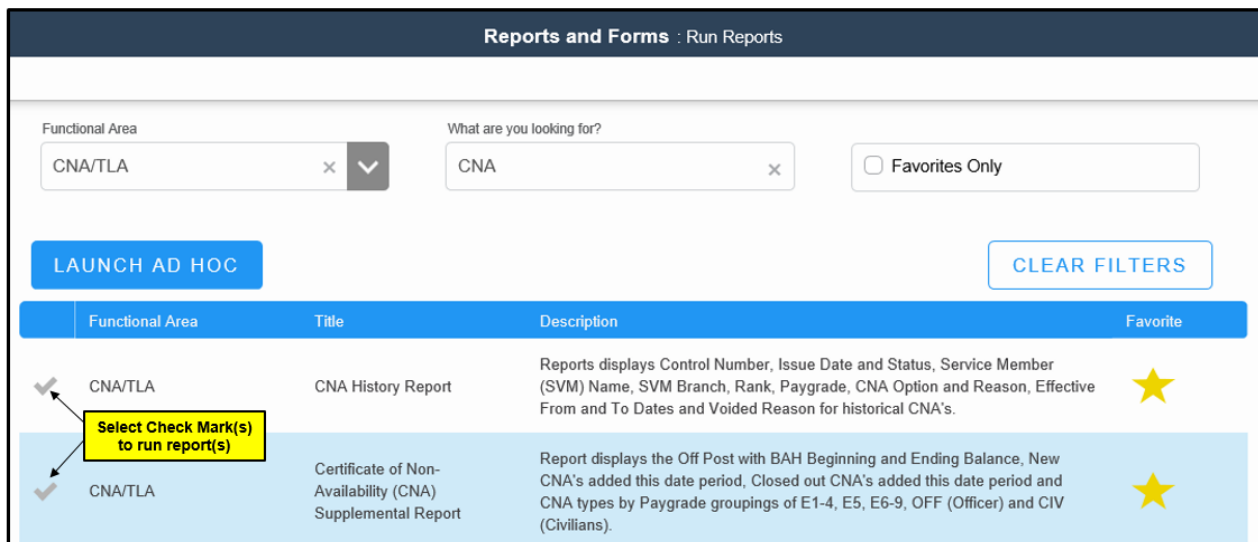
Reports and Forms : Run Reports

Functional Area
CNA/TLA

What are you looking for?
CNA

Favorites Only

LAUNCH AD HOC

CLEAR FILTERS

| | Functional Area | Title | Description | Favorite |
|---|---|---|---|---|
| ✓ | CNA/TLA | CNA History Report | Reports displays Control Number, Issue Date and Status, Service Member (SVM) Name, SVM Branch, Rank, Paygrade, CNA Option and Reason, Effective From and To Dates and Voided Reason for historical CNA's. | ★ |
| ✓ | CNA/TLA | Certificate of Non-Availability (CNA) Supplemental Report | Report displays the Off Post with BAH Beginning and Ending Balance, New CNA's added this date period, Closed out CNA's added this date period and CNA types by Paygrade groupings of E1-4, E5, E6-9, OFF (Officer) and CIV (Civilians). | ★ |

Select Check Mark(s) to run report(s)